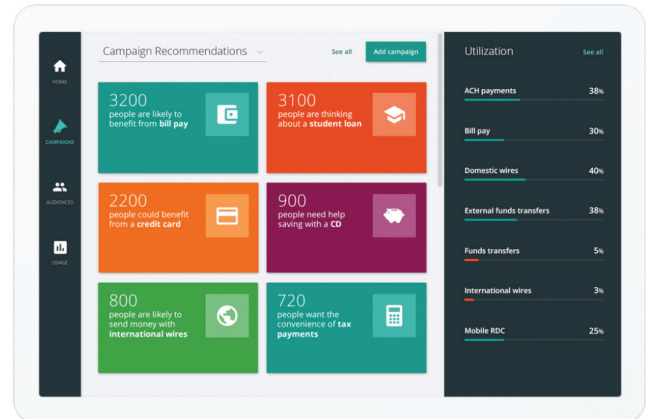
HOME

CAMPAIGNS

AUDIENCES

USAGE

Campaign Recommendations

See all

Add campaign

3200
people are likely to benefit from **bill pay**

3100
people are thinking about a **student loan**

2200
people could benefit from a **credit card**

900
people need help saving with a **CD**

800
people are likely to send money with **international wires**

720
people want the convenience of **tax payments**

Utilization

See all

| | |
|---|---|
| ACH payments | 38% |
| Bill pay | 30% |
| Domestic wires | 40% |
| External funds transfers | 38% |
| Funds transfers | 5% |
| International wires | 3% |
| Mobile RDC | 25% |